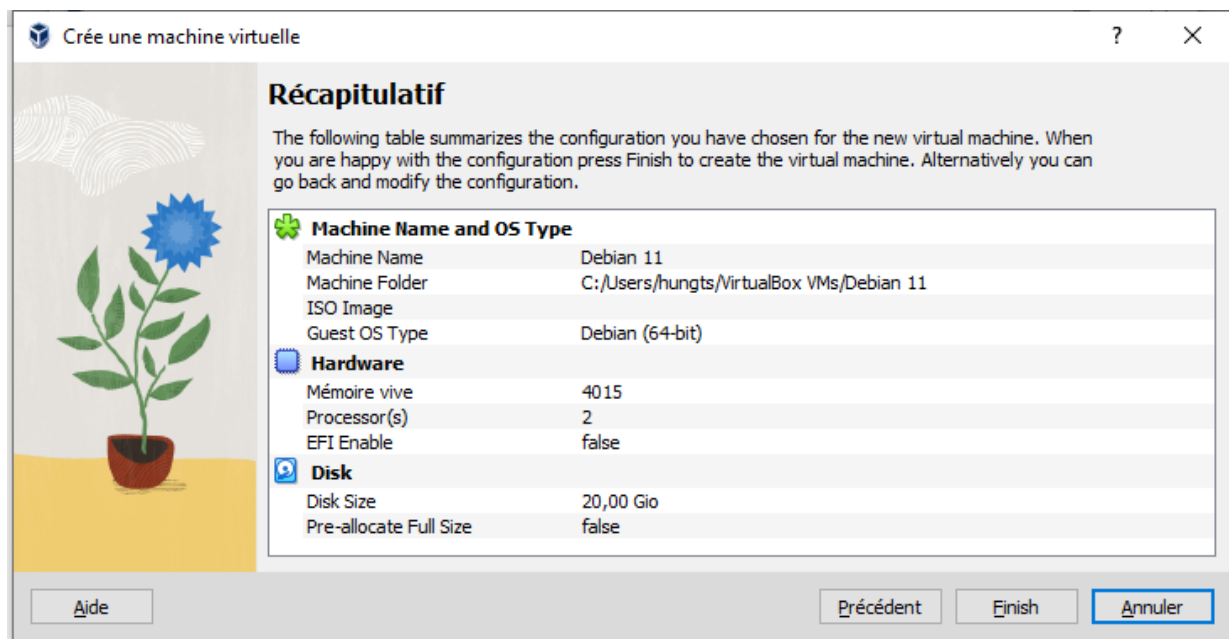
Crée une machine virtuelle

?

Récapitulatif

The following table summarizes the configuration you have chosen for the new virtual machine. When you are happy with the configuration press Finish to create the virtual machine. Alternatively you can go back and modify the configuration.

Machine Name and OS Type

| | |
|---|---|
| Machine Name | Debian 11 |
| Machine Folder | C:/Users/hungts/VirtualBox VMs/Debian 11 |
| ISO Image | |
| Guest OS Type | Debian (64-bit) |

Hardware

| | |
|---|---|
| Mémoire vive | 4015 |
| Processor(s) | 2 |
| EFI Enable | false |

Disk

| | |
|---|---|
| Disk Size | 20,00 Gio |
| Pre-allocate Full Size | false |

Aide

Précédent

Finish

Annuler